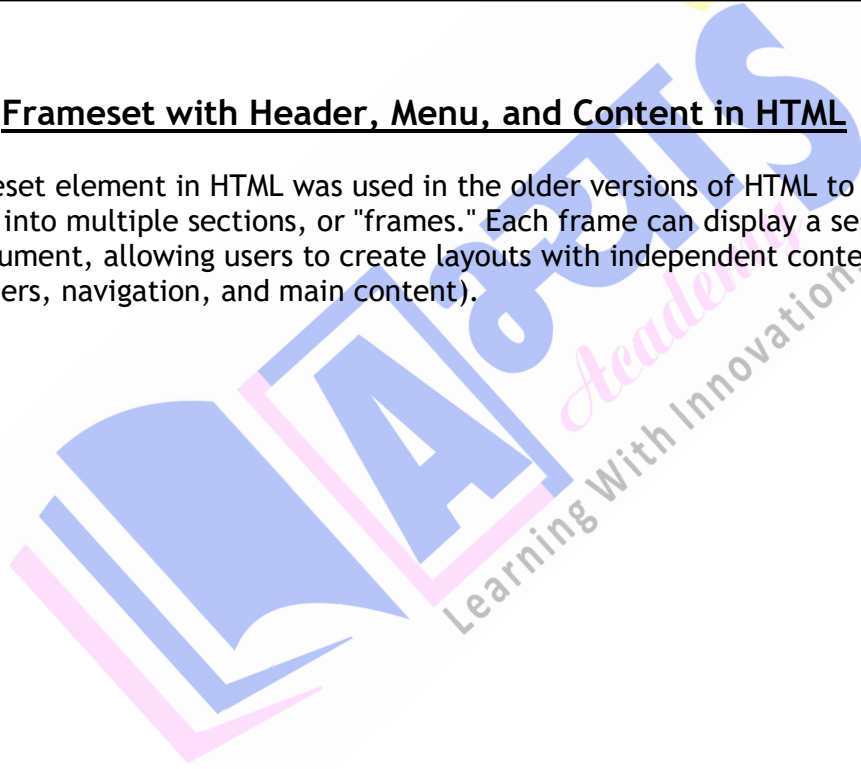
Frameset with Header, Menu, and Content in HTML

eset element in HTML was used in the older versions of HTML to into multiple sections, or "frames." Each frame can display a se ument, allowing users to create layouts with independent conte ers, navigation, and main content).

AJS Academy
Learning With Innovation